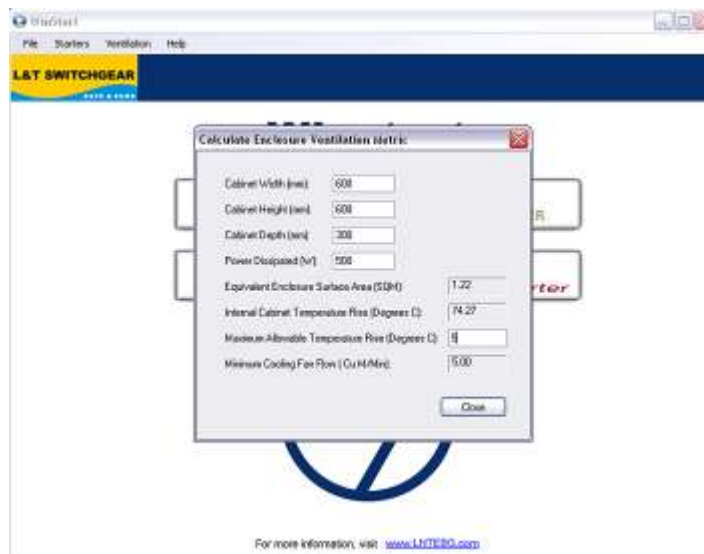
WinStart

File Starters Ventilation Help

L&T SWITCHGEAR

Calculate Enclosure Ventilation Metric

Cabinet Width (mm): 600

Cabinet Height (mm): 600

Cabinet Depth (mm): 300

Power Dissipated (W): 500

Equivalent Enclosure Surface Area (SQM): 1.22

Internal Cabinet Temperature Rise (Degrees C): 74.27

Maximum Allowable Temperature Rise (Degrees C): 5

Minimum Cooling Fan Flow ( Cu.M/Min): 5.00

Close

R

rter

For more information, visit www.LNTEBG.com